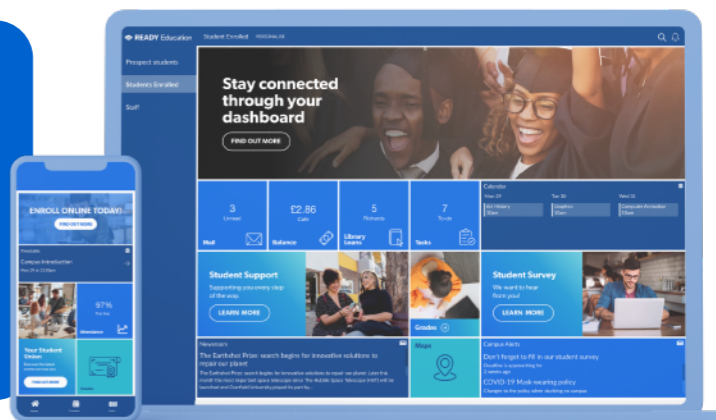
READY Education Student Enrolled PERSONALISE

Prospect students

Students Enrolled

Staff

Stay connected through your dashboard

FIND OUT MORE

3 Unread Mail

£2.86 Cafe Balance

5 Richards Library Loans

7 To-do Tasks

Calendar

Student Support

Supporting you every step of the way

LEARN MORE

Grades

Student Survey

We want to hear from you!

LEARN MORE

Newsroom

The Earthshot Prize: search begins for innovative solutions to repair our planet

Maps

Campus Alerts

Don't forget to fill in our student survey

COVID-19 Mask wearing policy

ENROLL ONLINE TODAY!

FIND OUT MORE

Campus Introduction

97%

Attendance

Your Student Union

FIND OUT MORE